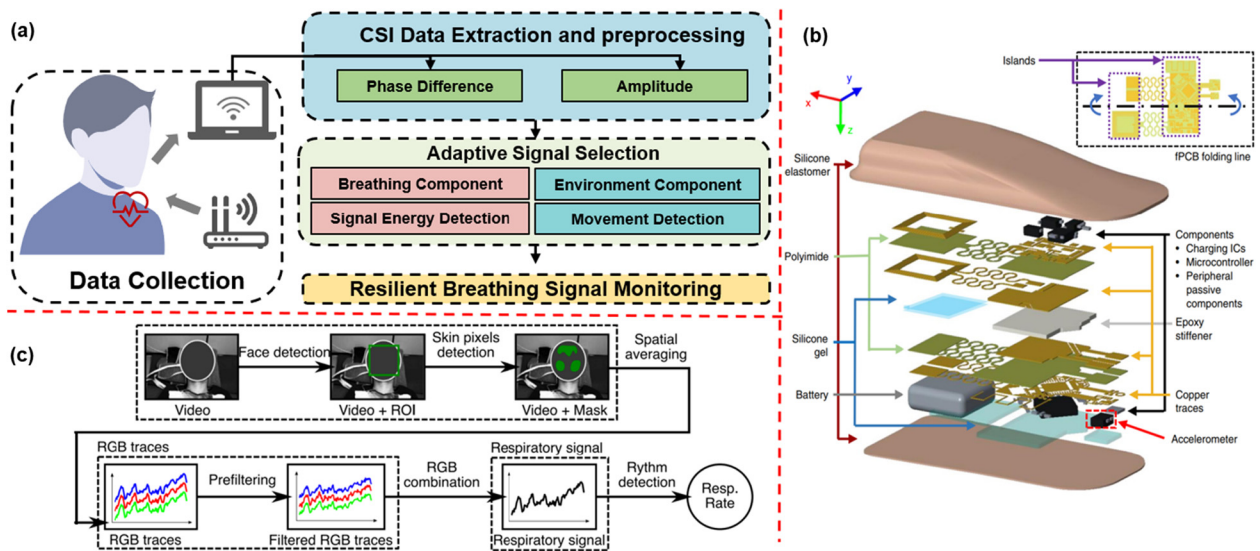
(a)

CSI Data Extraction and preprocessing

Phase Difference

Amplitude

Adaptive Signal Selection

Breathing Component

Environment Component

Signal Energy Detection

Movement Detection

Data Collection

Resilient Breathing Signal Monitoring

(b)

Islands

fPCB folding line

x y z

Silicone elastomer

Polyimide

Silicone gel

Battery

Components
• Charging ICs
• Microcontroller
• Peripheral passive components

Epoxy stiffener

Copper traces

Accelerometer

(c)

Face detection

Skin pixels detection

Spatial averaging

Video

Video + ROI

Video + Mask

RGB traces

Prefiltering

RGB combination

Respiratory signal

Rythm detection

Resp. Rate

RGB traces

Filtered RGB traces

Respiratory signal